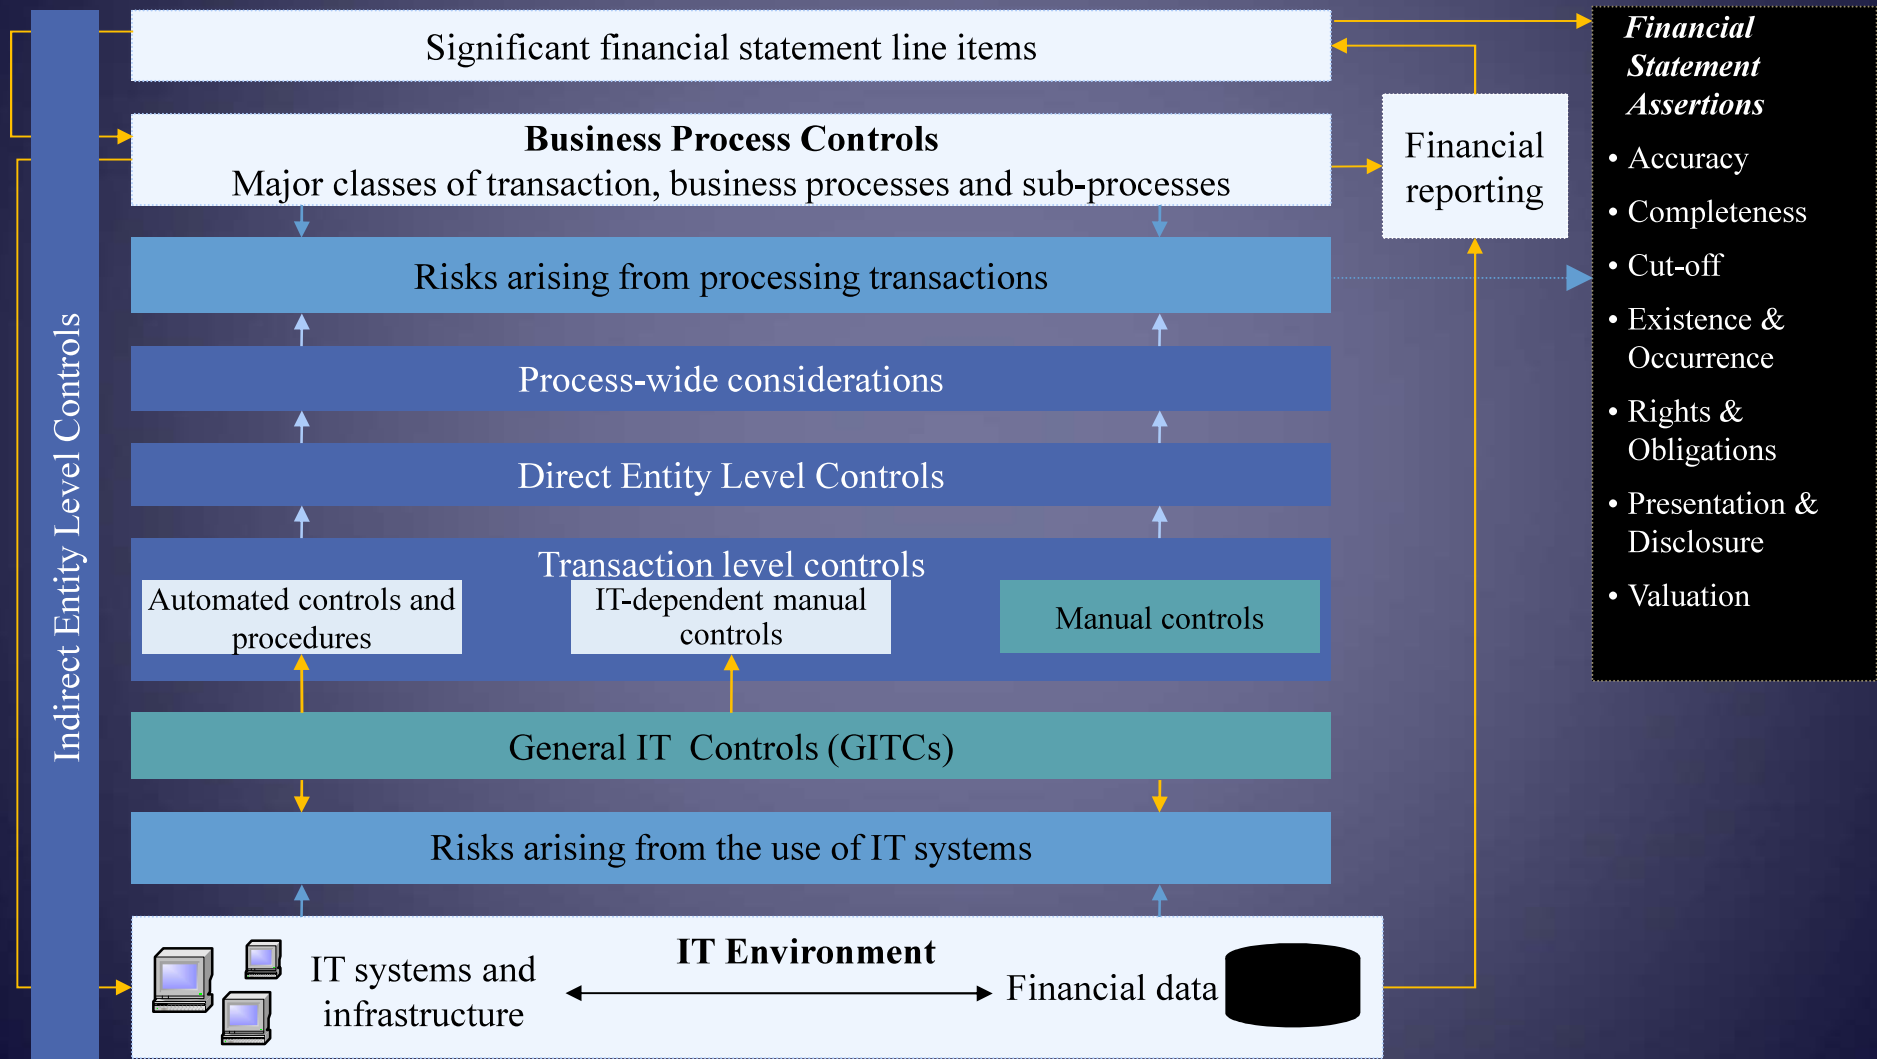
Indirect Entity Level Controls

Significant financial statement line items

Business Process Controls
Major classes of transaction, business processes and sub-processes

Financial reporting

Financial Statement Assertions
• Accuracy
• Completeness
• Cut-off
• Existence & Occurrence
• Rights & Obligations
• Presentation & Disclosure
• Valuation

Risks arising from processing transactions

Process-wide considerations

Direct Entity Level Controls

Transaction level controls

Automated controls and procedures

IT-dependent manual controls

Manual controls

General IT Controls (GITCs)

Risks arising from the use of IT systems

IT Environment

IT systems and infrastructure

Financial data